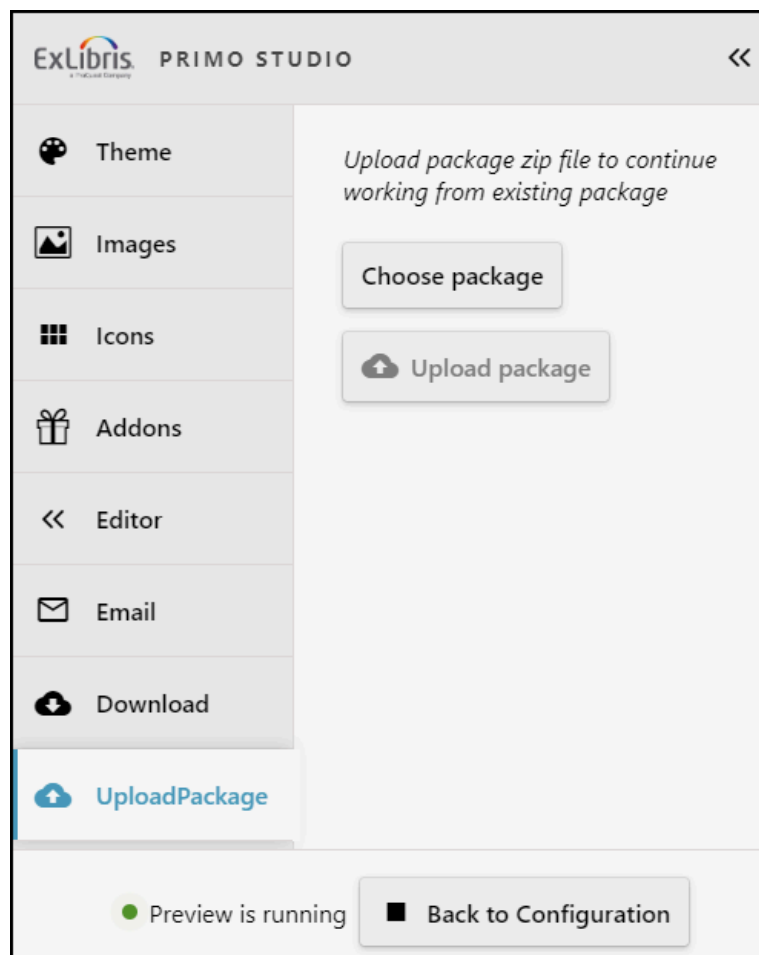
ExLibris a ProQuest Company PRIMO STUDIO

«

Theme

Images

Icons

Addons

« Editor

Email

Download

UploadPackage

*Upload package zip file to continue working from existing package*

Choose package

Upload package

Preview is running

Back to Configuration